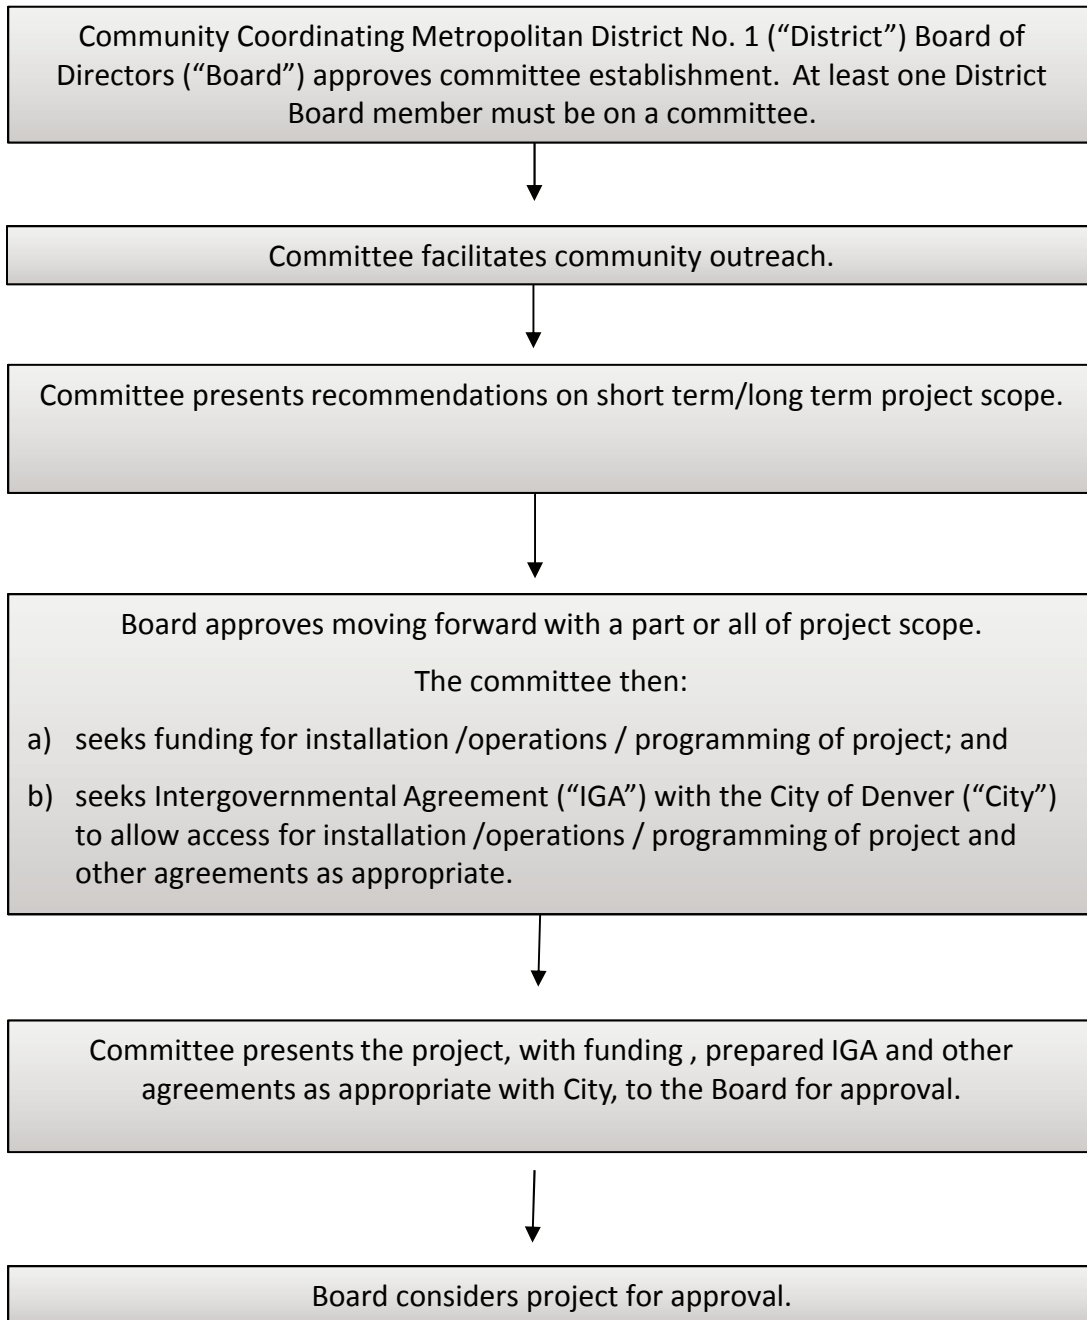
Community Coordinating Metropolitan District No. 1 (“District”) Board of Directors (“Board”) approves committee establishment.  At least one District Board member must be on a committee.

Committee facilitates community outreach.

Committee presents recommendations on short term/long term project scope.

Board approves moving forward with a part or all of project scope.

The committee then:

a) seeks funding for installation /operations / programming of project; and

b) seeks Intergovernmental Agreement (“IGA”) with the City of Denver (“City”) to allow access for installation /operations / programming of project and other agreements as appropriate.

Committee presents the project, with funding , prepared IGA and other agreements as appropriate with City, to the Board for approval.

Board considers project for approval.